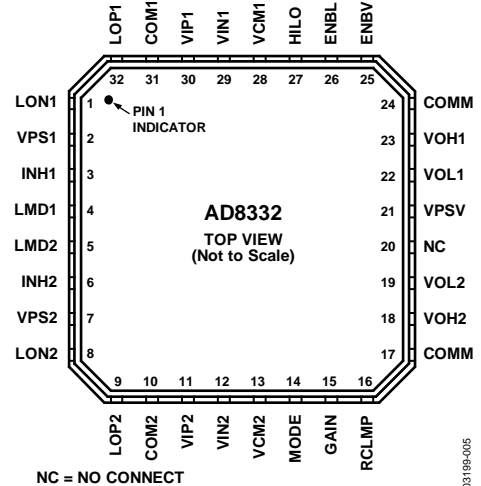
LOP1 COM1 VIP1 VIN1 VCM1 HILO ENBL ENBV

32 31 30 29 28 27 26 25

LON1 1
VPS1 2
INH1 3
LMD1 4
LMD2 5
INH2 6
VPS2 7
LON2 8

PIN 1 INDICATOR

AD8332

TOP VIEW
(Not to Scale)

24 COMM
23 VOH1
22 VOL1
21 VPSV
20 NC
19 VOL2
18 VOH2
17 COMM

9 10 11 12 13 14 15 16

LOP2 COM2 VIP2 VIN2 VCM2 MODE GAIN RCLMP

NC = NO CONNECT

03199-005